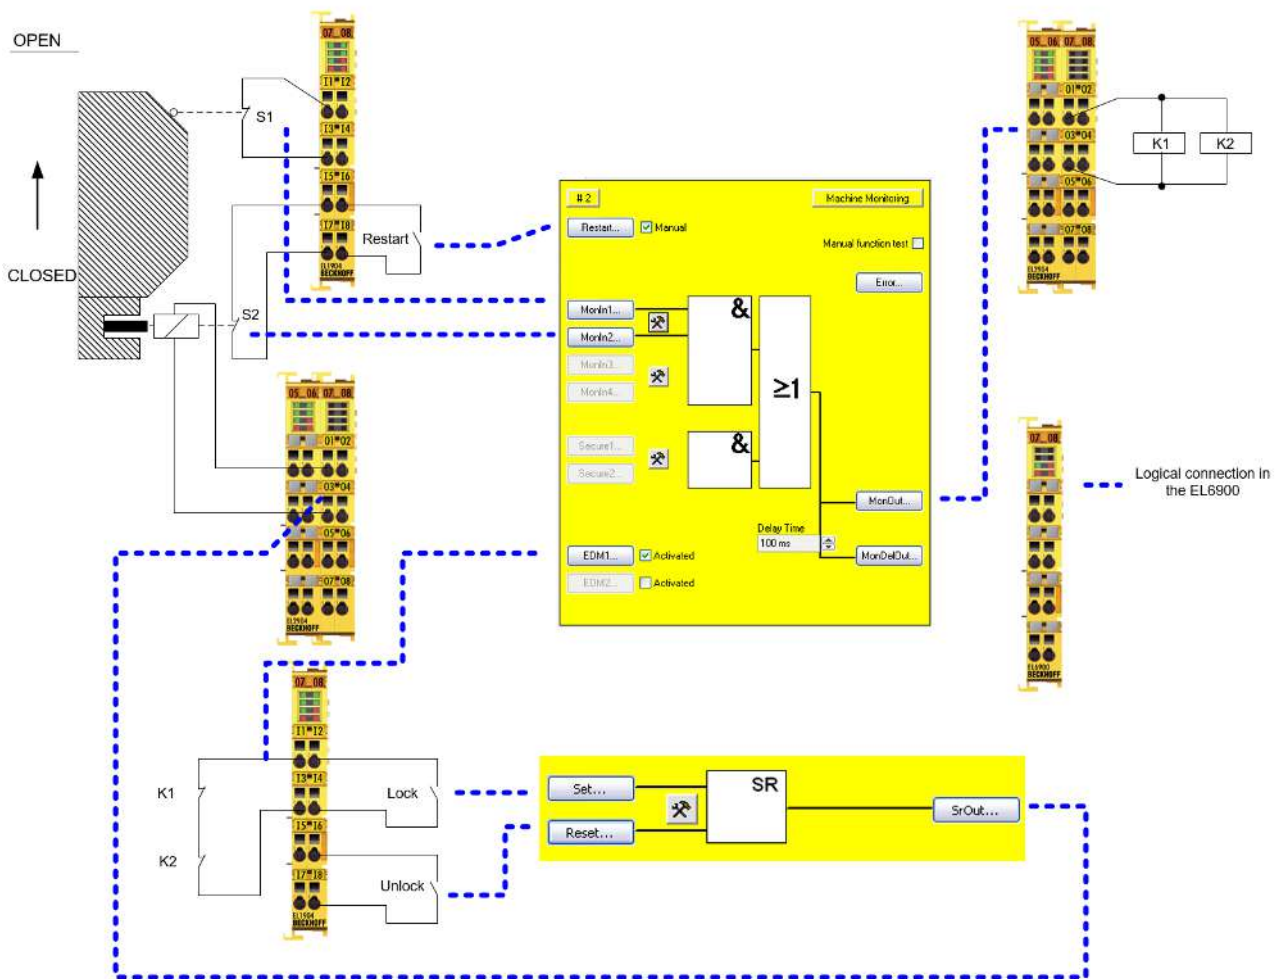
OPEN

CLOSED

S1

S2

Restart

07 08
I1 I2
I3 I4
I5 I6
I7 I8
EL1904
BECKHOFF

05 06 07 08
O1 O2
O3 O4
O5 O6
O7 O8
EL2904
BECKHOFF

# 2

Machine Monitoring

Restart...

Manual

Manual function test

Error...

MonIn1...

MonIn2...

MonIn3...

MonIn4...

&

≥1

Secure1...

Secure2...

&

MonOut...

Delay Time

100 ms

MonDelOut...

EDM1...

Activated

EDM2...

Activated

05 06 07 08
O1 O2
O3 O4
O5 O6
O7 O8
EL2904
BECKHOFF

K1

K2

07 08
EL6900
BECKHOFF

Logical connection in the EL6900

07 08
I1 I2
I3 I4
I5 I6
I7 I8
EL1904
BECKHOFF

K1

K2

Lock

Unlock

Set...

Reset...

SR

SrOut...